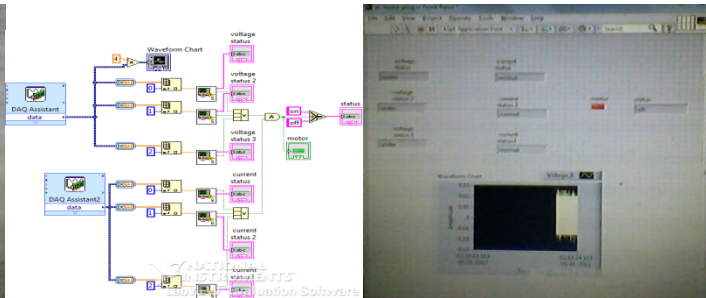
4

Waveform Chart

voltage status

voltage status 2

voltage status 3

DAQ Assistant

data

0

1

2

on

off

status

motor

DAQ Assistant2

data

0

1

2

current status

current status 2

current status 3

NATIONAL INSTRUMENTS

LabVIEW Evaluation Software

File Edit View Project Operate Tools Window Help

voltage status

current status

voltage status 2

current status 2

motor

status

voltage status 3

current status 3

Waveform Chart

Voltage 0